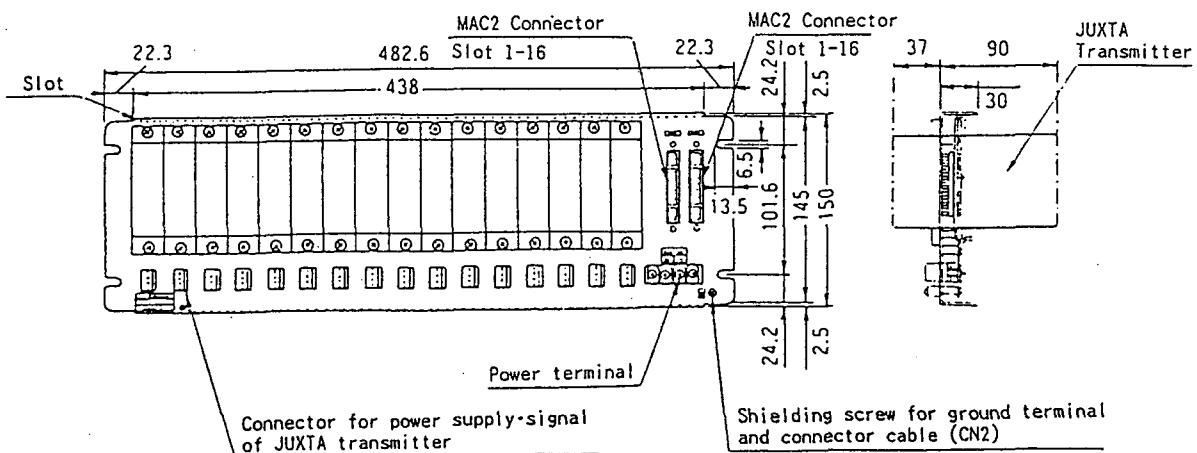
MAC2 Connector
Slot 1-16
MAC2 Connector
Slot 1-16
22.3
482.6
22.3
37
90
JUXTA
Transmitter
Slot
438
24.2
2.5
30
6.5
13.5
101.6
145
150
24.2
2.5
Power terminal
Connector for power supply-signal of JUXTA transmitter
Shielding screw for ground terminal and connector cable (CN2)